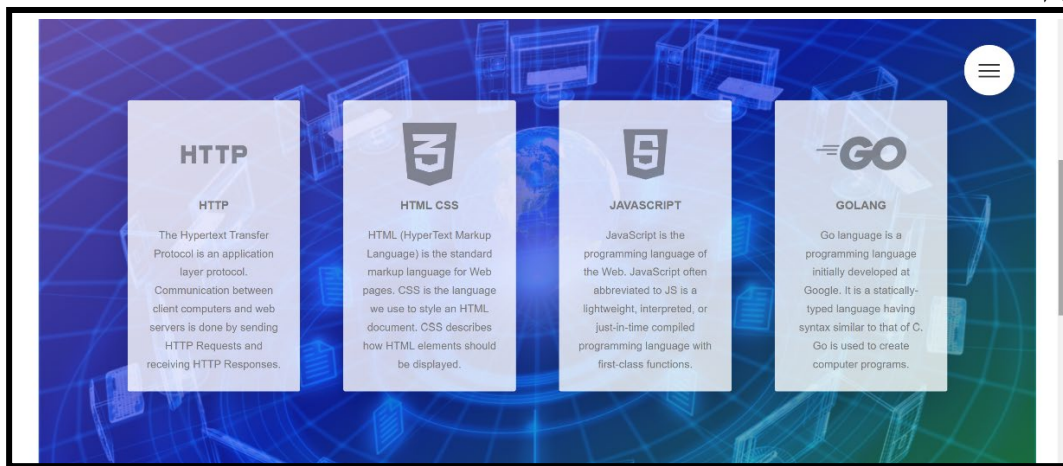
HTTP

HTTP

The Hypertext Transfer Protocol is an application layer protocol. Communication between client computers and web servers is done by sending HTTP Requests and receiving HTTP Responses.

3

HTML CSS

HTML (HyperText Markup Language) is the standard markup language for Web pages. CSS is the language we use to style an HTML document. CSS describes how HTML elements should be displayed.

5

JAVASCRIPT

JavaScript is the programming language of the Web. JavaScript often abbreviated to JS is a lightweight, interpreted, or just-in-time compiled programming language with first-class functions.

GO

GOLANG

Go language is a programming language initially developed at Google. It is a statically-typed language having syntax similar to that of C. Go is used to create computer programs.